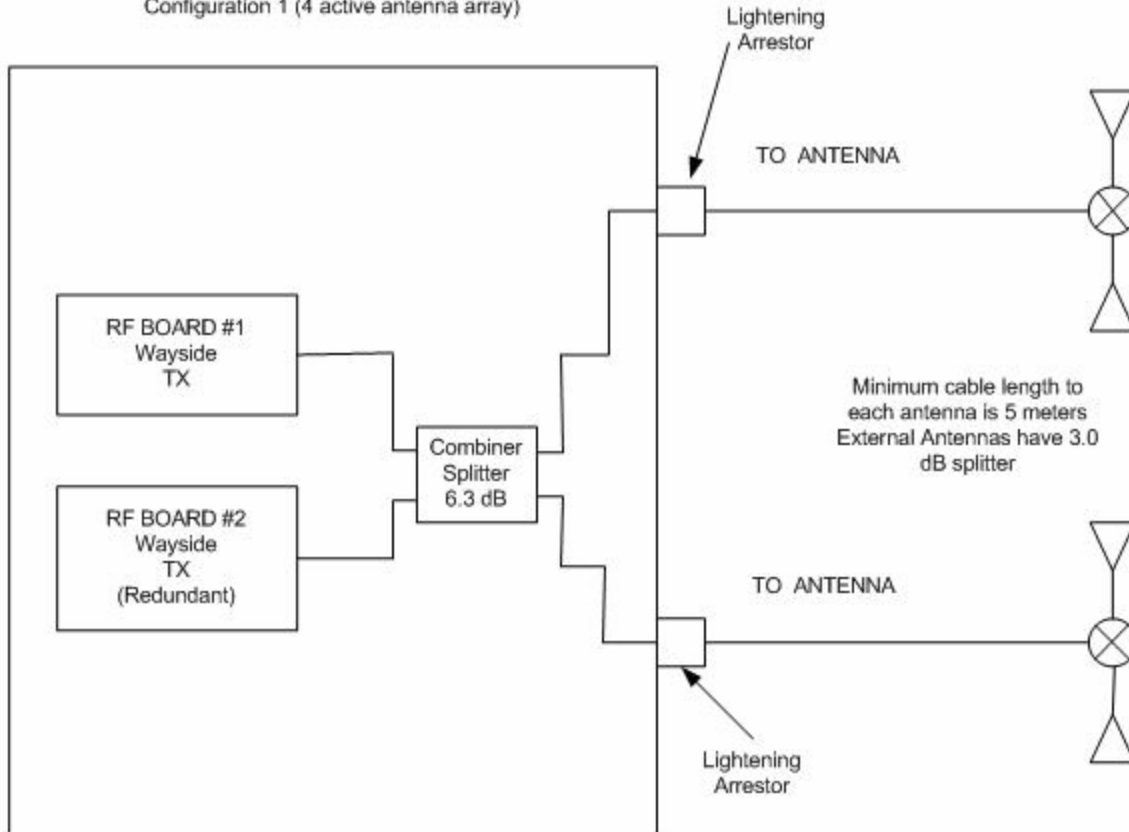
Configuration 1 (4 active antenna array)

Lightening Arrestor

TO ANTENNA

RF BOARD #1
Wayside
TX

Combiner
Splitter
6.3 dB

RF BOARD #2
Wayside
TX
(Redundant)

Minimum cable length to each antenna is 5 meters
External Antennas have 3.0 dB splitter

TO ANTENNA

Lightening Arrestor